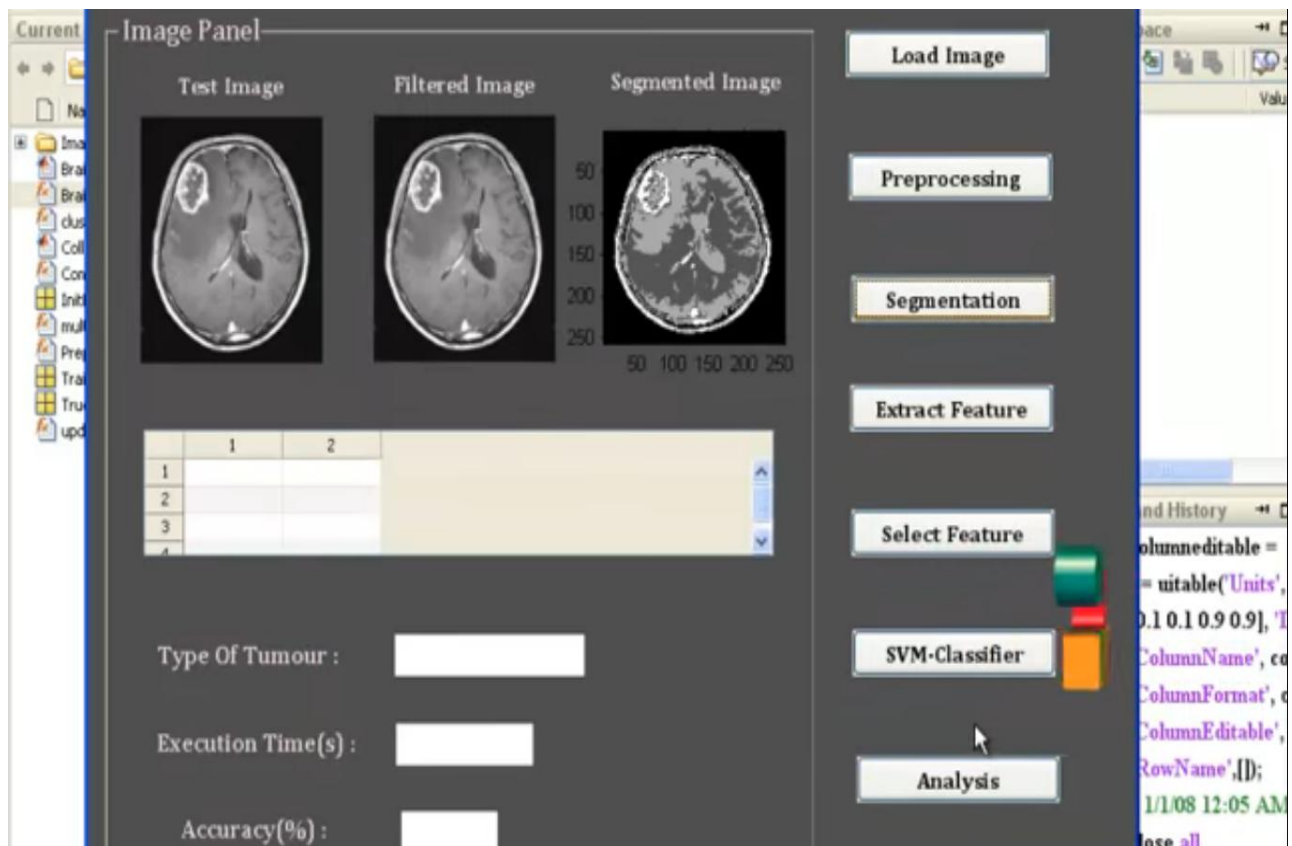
Current

Na

Ima
Bra
Bra
clus
Coll
Con
Init
mul
Pre
Tra
Tru
upd

Image Panel

Test Image

Filtered Image

Segmented Image

50
100
150
200
250

50 100 150 200 250

|   | 1 | 2 |
|---|---|---|
| 1 |   |   |
| 2 |   |   |
| 3 |   |   |

Type Of Tumour :

Execution Time(s) :

Accuracy(%) :

Load Image

Preprocessing

Segmentation

Extract Feature

Select Feature

SVM-Classifier

Analysis

pace

Valu

nd History

olumneditable =
= uitable('Units',
0.1 0.1 0.9 0.9], 'T
ColumnName', co
ColumnFormat', c
ColumnEditable',
RowName',[]);
1/1/08 12:05 AM
lose all